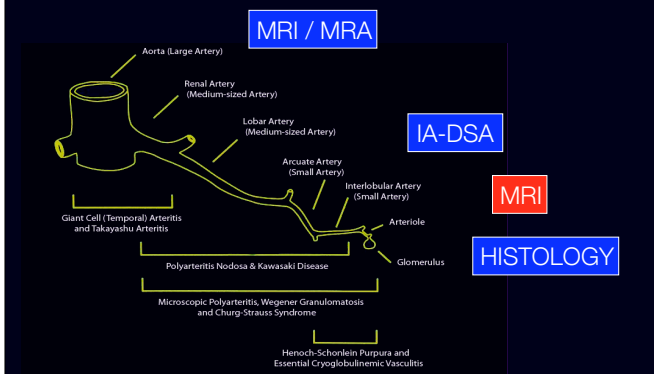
MRI / MRA

Aorta (Large Artery)

Renal Artery (Medium-sized Artery)

Lobar Artery (Medium-sized Artery)

IA-DSA

Arcuate Artery (Small Artery)

Interlobular Artery (Small Artery)

MRI

Arteriole

Glomerulus

HISTOLOGY

Giant Cell (Temporal) Arteritis and Takayashu Arteritis

Polyarteritis Nodosa & Kawasaki Disease

Microscopic Polyarteritis, Wegener Granulomatosis and Churg-Strauss Syndrome

Henoch-Schonlein Purpura and Essential Cryoglobulinemic Vasculitis